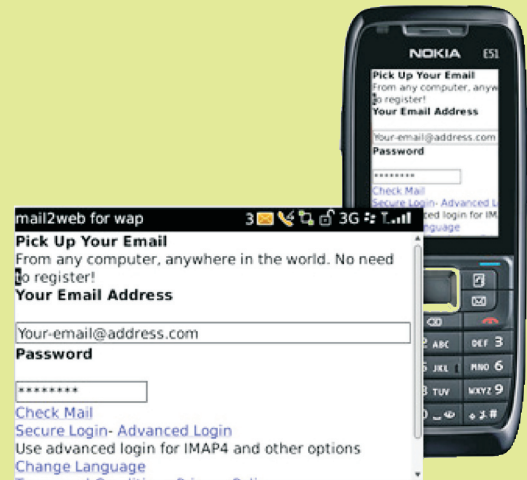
NOKIA E51

Pick Up Your Email
From any computer, anyw
to register!
Your Email Address

Your-email@address.com
Password

********
Check Mail
Secure Login- Advanced L
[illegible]d login for IMA
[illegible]guage

mail2web for wap 3 3G

Pick Up Your Email
From any computer, anywhere in the world. No need to register!
Your Email Address

Your-email@address.com
Password

********
Check Mail
Secure Login- Advanced Login
Use advanced login for IMAP4 and other options
Change Language
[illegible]

2 ABC DEF 3
5 JKL MNO 6
8 TUV WXYZ 9
0